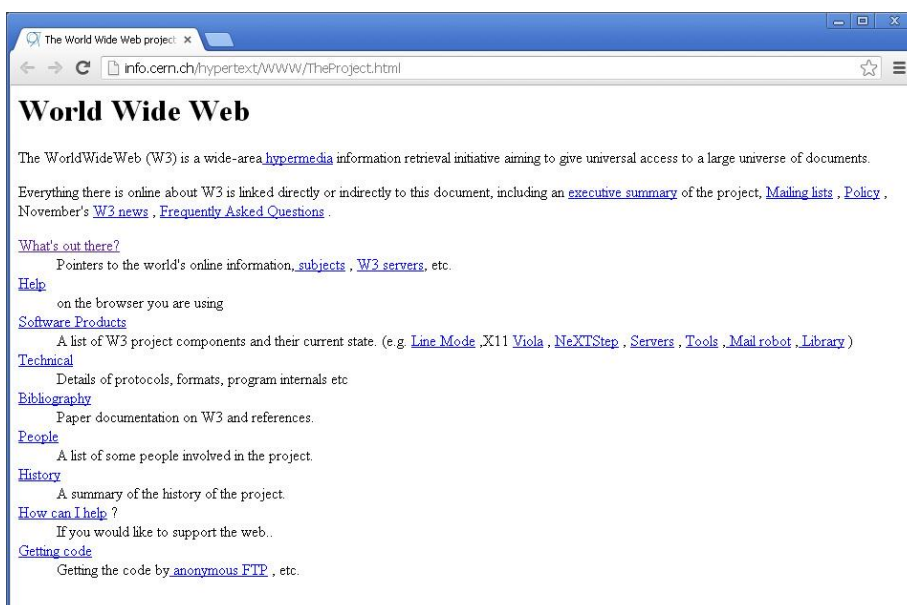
The World Wide Web project ×

info.cern.ch/hypertext/WWW/TheProject.html

# World Wide Web

The WorldWideWeb (W3) is a wide-area hypermedia information retrieval initiative aiming to give universal access to a large universe of documents.

Everything there is online about W3 is linked directly or indirectly to this document, including an executive summary of the project, Mailing lists , Policy , November's W3 news , Frequently Asked Questions .

What's out there?
Pointers to the world's online information, subjects , W3 servers, etc.
Help
on the browser you are using
Software Products
A list of W3 project components and their current state. (e.g. Line Mode ,X11 Viola , NeXTStep , Servers , Tools , Mail robot , Library )
Technical
Details of protocols, formats, program internals etc
Bibliography
Paper documentation on W3 and references.
People
A list of some people involved in the project.
History
A summary of the history of the project.
How can I help ?
If you would like to support the web..
Getting code
Getting the code by anonymous FTP , etc.